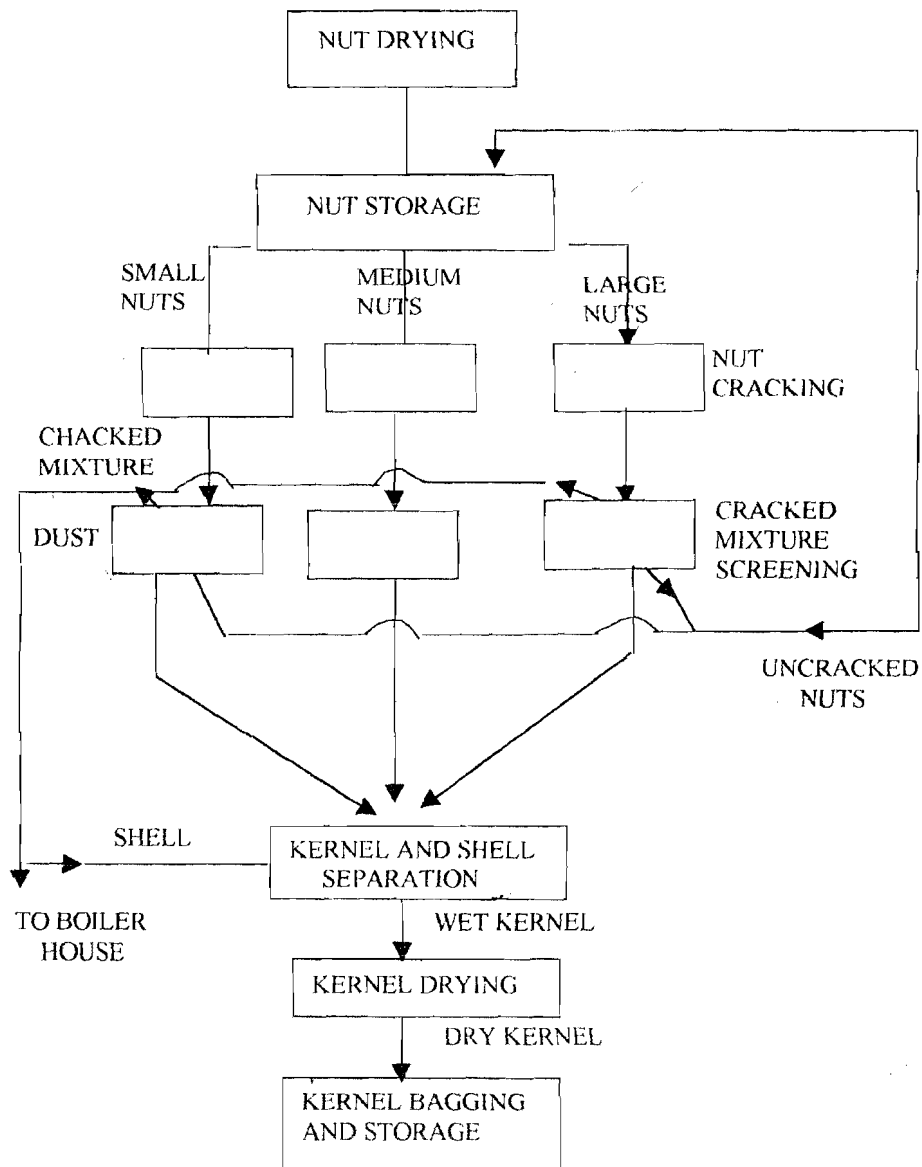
NUT DRYING

NUT STORAGE

SMALL NUTS

MEDIUM NUTS

LARGE NUTS

NUT CRACKING

CHACKED MIXTURE

DUST

CRACKED MIXTURE SCREENING

UNCRACKED NUTS

SHELL

KERNEL AND SHELL SEPARATION

TO BOILER HOUSE

WET KERNEL

KERNEL DRYING

DRY KERNEL

KERNEL BAGGING AND STORAGE